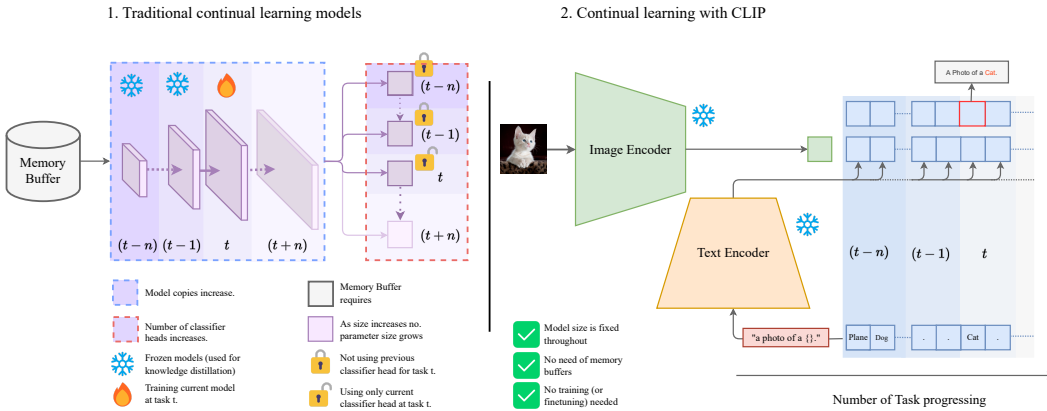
1. Traditional continual learning models

2. Continual learning with CLIP

Memory Buffer

$(t-n)$ $(t-1)$ $t$ $(t+n)$

$(t-n)$

$(t-1)$

$t$

$(t+n)$

Model copies increase.

Number of classifier heads increases.

Frozen models (used for knowledge distillation)

Training current model at task t.

Memory Buffer requires

As size increases no. parameter size grows

Not using previous classifier head for task t.

Using only current classifier head at task t.

Image Encoder

Text Encoder

A Photo of a Cat.

$(t-n)$ $(t-1)$ $t$

"a photo of a {}."

Plane Dog . . Cat .

Model size is fixed throughout

No need of memory buffers

No training (or finetuning) needed

Number of Task progressing